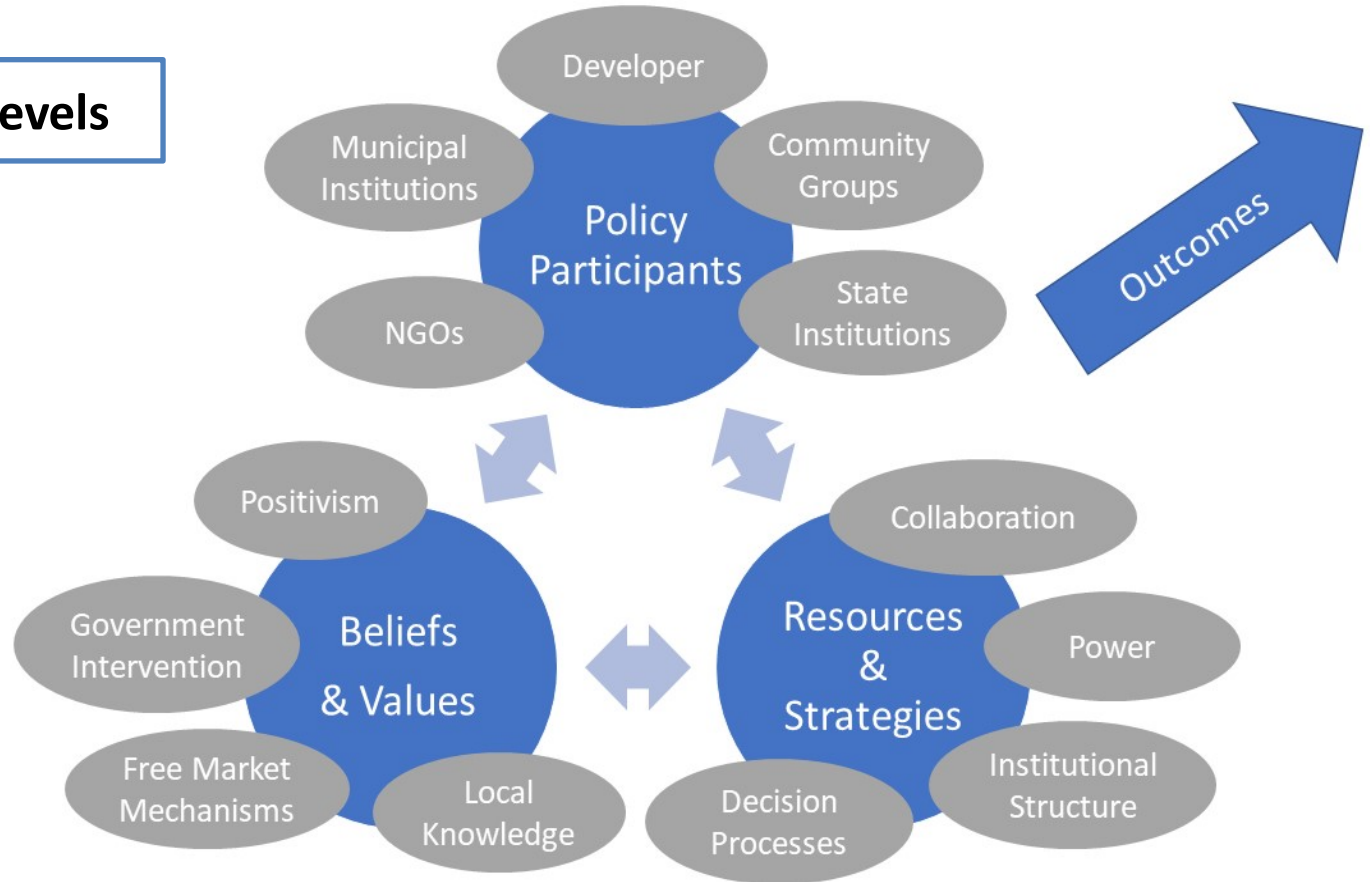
evels

Developer

Municipal Institutions

Community Groups

Policy Participants

NGOs

State Institutions

Outcomes

Positivism

Collaboration

Government Intervention

Beliefs & Values

Resources & Strategies

Power

Free Market Mechanisms

Local Knowledge

Decision Processes

Institutional Structure